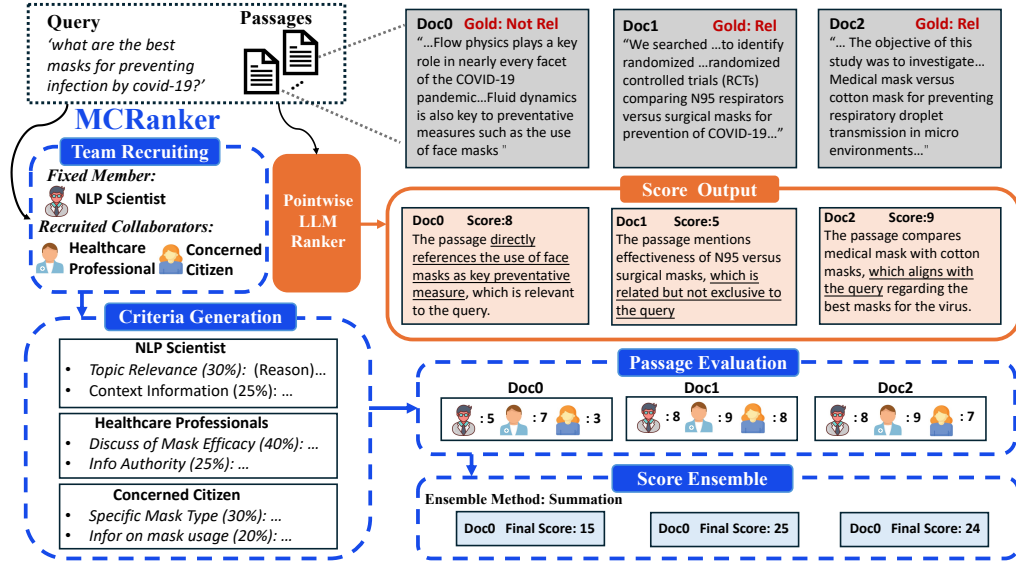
Query
'what are the best masks for preventing infection by covid-19?'

Passages

Doc0 Gold: Not Rel
"…Flow physics plays a key role in nearly every facet of the COVID-19 pandemic…Fluid dynamics is also key to preventative measures such as the use of face masks "

Doc1 Gold: Rel
"We searched …to identify randomized …randomized controlled trials (RCTs) comparing N95 respirators versus surgical masks for prevention of COVID-19…"

Doc2 Gold: Rel
"… The objective of this study was to investigate… Medical mask versus cotton mask for preventing respiratory droplet transmission in micro environments…"

MCRanker

Team Recruiting
Fixed Member:
NLP Scientist
Recruited Collaborators:
Healthcare Professional
Concerned Citizen

Pointwise LLM Ranker

Score Output

Doc0 Score:8
The passage directly references the use of face masks as key preventative measure, which is relevant to the query.

Doc1 Score:5
The passage mentions effectiveness of N95 versus surgical masks, which is related but not exclusive to the query

Doc2 Score:9
The passage compares medical mask with cotton masks, which aligns with the query regarding the best masks for the virus.

Criteria Generation
NLP Scientist
• Topic Relevance (30%): (Reason)…
• Context Information (25%): …
Healthcare Professionals
• Discuss of Mask Efficacy (40%): …
• Info Authority (25%): …
Concerned Citizen
• Specific Mask Type (30%): …
• Infor on mask usage (20%): …

Passage Evaluation
Doc0
: 5 : 7 : 3
Doc1
: 8 : 9 : 8
Doc2
: 8 : 9 : 7

Score Ensemble
Ensemble Method: Summation
Doc0 Final Score: 15
Doc0 Final Score: 25
Doc0 Final Score: 24